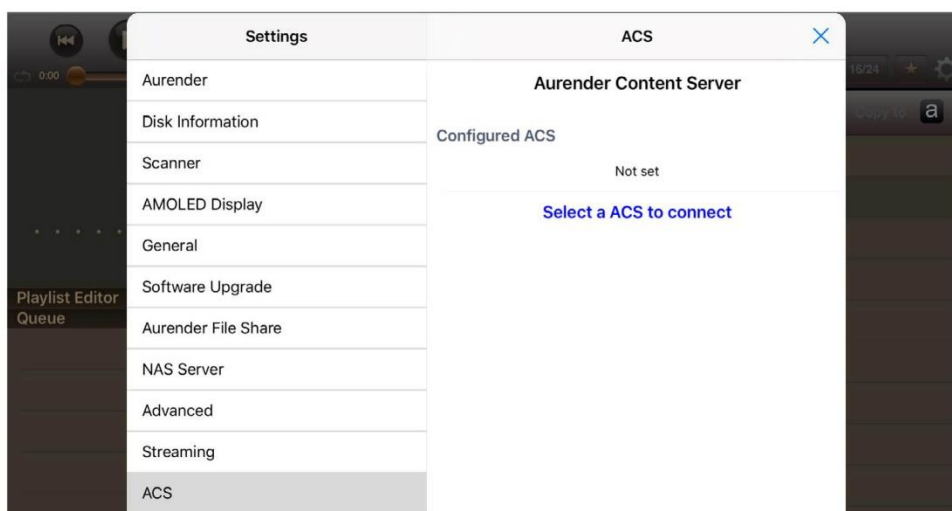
0:00

16/24

Copy to

a

Playlist Editor
Queue

Settings

Aurender

Disk Information

Scanner

AMOLED Display

General

Software Upgrade

Aurender File Share

NAS Server

Advanced

Streaming

ACS

ACS

Aurender Content Server

Configured ACS

Not set

Select a ACS to connect